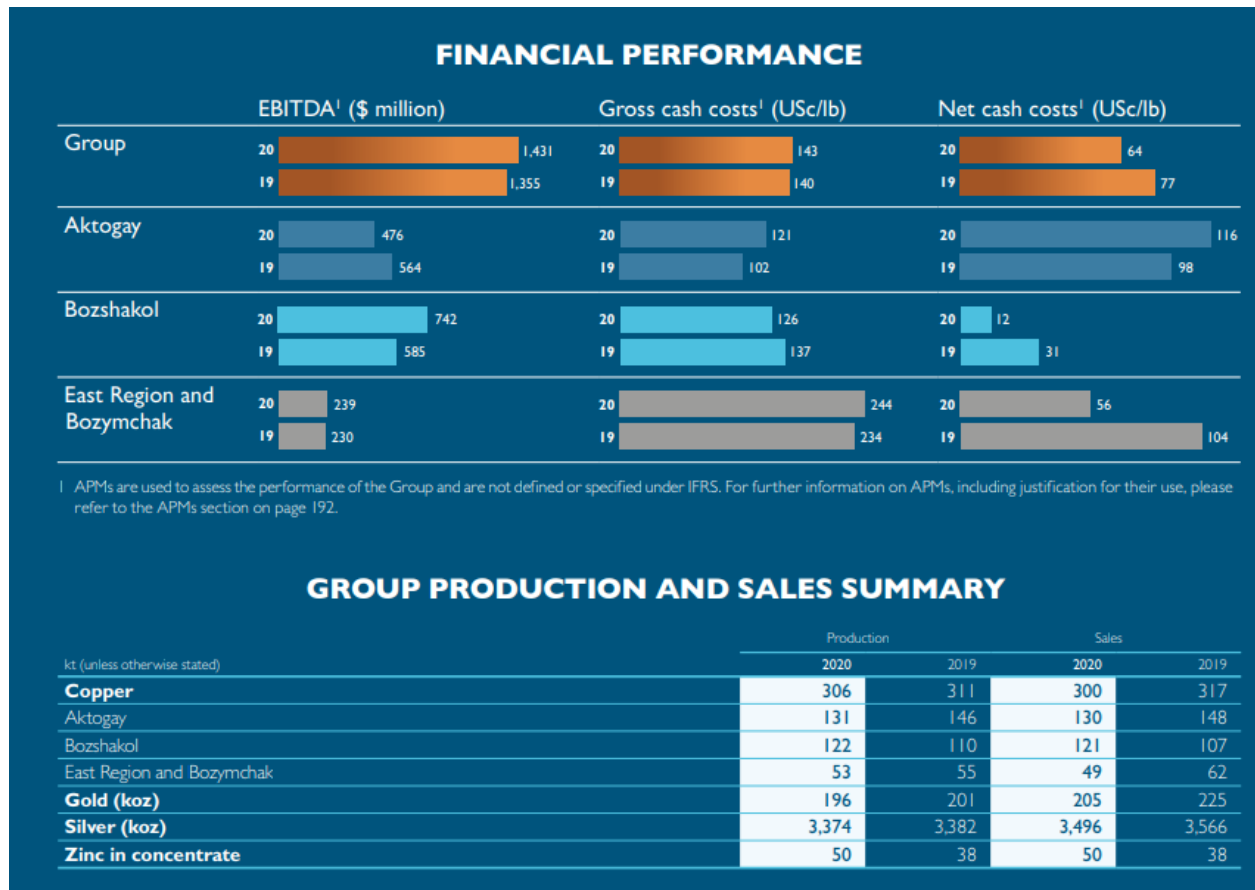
FINANCIAL PERFORMANCE

EBITDA$^1$ ($ million)

Gross cash costs$^1$ (USc/lb)

Net cash costs$^1$ (USc/lb)

Group
20 1,431
19 1,355
20 143
19 140
20 64
19 77

Aktogay
20 476
19 564
20 121
19 102
20 116
19 98

Bozshakol
20 742
19 585
20 126
19 137
20 12
19 31

East Region and Bozymchak
20 239
19 230
20 244
19 234
20 56
19 104

1 APMs are used to assess the performance of the Group and are not defined or specified under IFRS. For further information on APMs, including justification for their use, please refer to the APMs section on page 192.

GROUP PRODUCTION AND SALES SUMMARY

| kt (unless otherwise stated) | Production 2020 | Production 2019 | Sales 2020 | Sales 2019 |
|---|---|---|---|---|
| Copper | 306 | 311 | 300 | 317 |
| Aktogay | 131 | 146 | 130 | 148 |
| Bozshakol | 122 | 110 | 121 | 107 |
| East Region and Bozymchak | 53 | 55 | 49 | 62 |
| Gold (koz) | 196 | 201 | 205 | 225 |
| Silver (koz) | 3,374 | 3,382 | 3,496 | 3,566 |
| Zinc in concentrate | 50 | 38 | 50 | 38 |